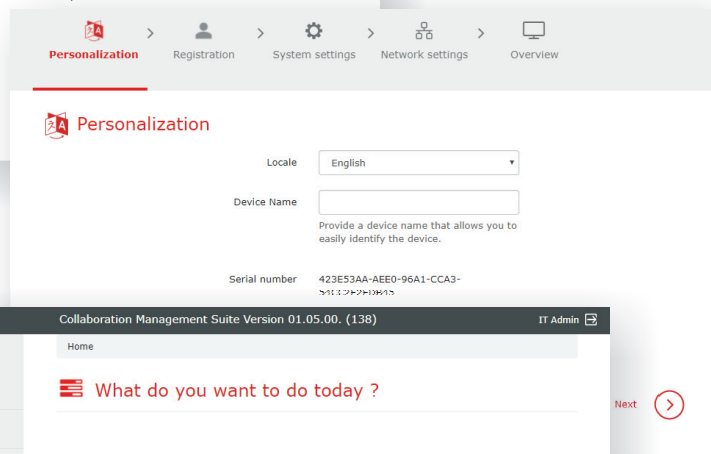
Personalization > Registration > System settings > Network settings > Overview

Personalization

Locale English

Device Name

Provide a device name that allows you to easily identify the device.

Serial number 423E53AA-AEE0-96A1-CCA3-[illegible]

Collaboration Management Suite Version 01.05.00. (138)

IT Admin

Home

What do you want to do today ?

Next